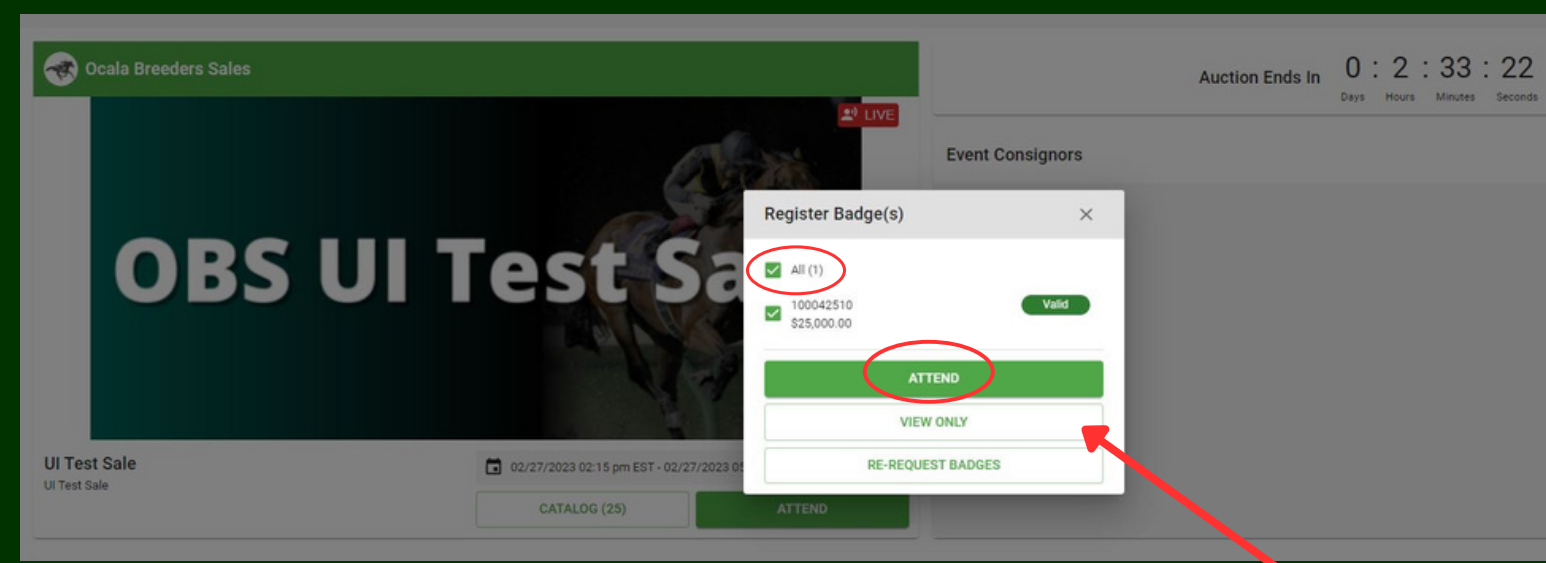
Ocala Breeders Sales

LIVE

OBS UI Test Sa

UI Test Sale
UI Test Sale

02/27/2023 02:15 pm EST - 02/27/2023 0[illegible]

CATALOG (25)

ATTEND

Auction Ends In 0 : 2 : 33 : 22
Days Hours Minutes Seconds

Event Consignors

Register Badge(s)

×

All (1)

100042510
$25,000.00

Valid

ATTEND

VIEW ONLY

RE-REQUEST BADGES